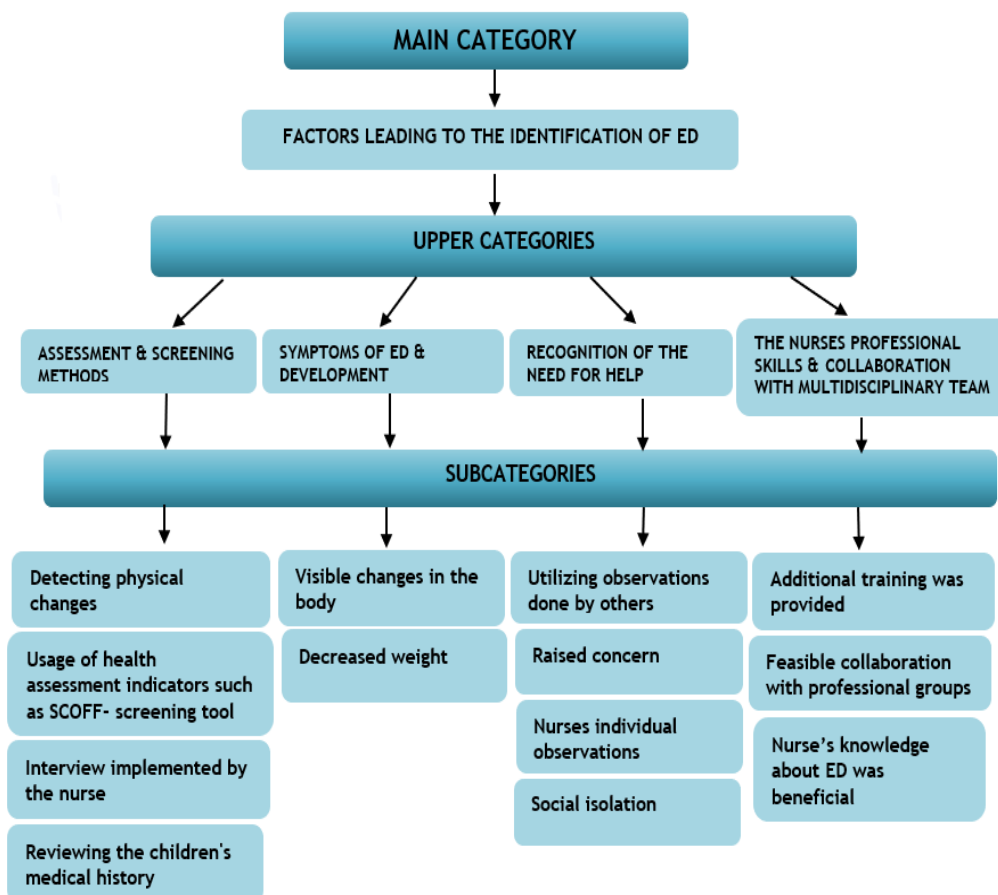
MAIN CATEGORY

FACTORS LEADING TO THE IDENTIFICATION OF ED

UPPER CATEGORIES

ASSESSMENT & SCREENING METHODS

SYMPTOMS OF ED & DEVELOPMENT

RECOGNITION OF THE NEED FOR HELP

THE NURSES PROFESSIONAL SKILLS & COLLABORATION WITH MULTIDISCIPLINARY TEAM

SUBCATEGORIES

Detecting physical changes

Usage of health assessment indicators such as SCOFF- screening tool

Interview implemented by the nurse

Reviewing the children's medical history

Visible changes in the body

Decreased weight

Utilizing observations done by others

Raised concern

Nurses individual observations

Social isolation

Additional training was provided

Feasible collaboration with professional groups

Nurse's knowledge about ED was beneficial